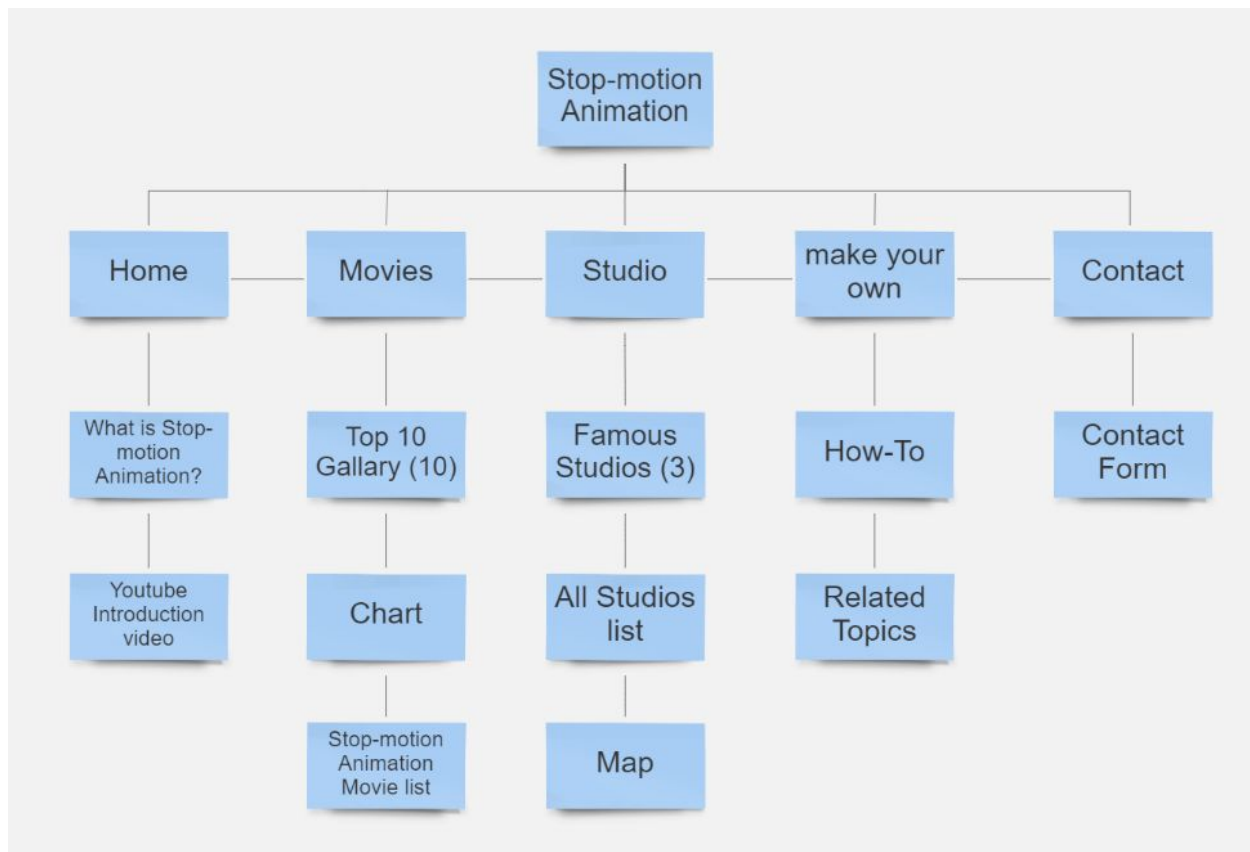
Stop-motion Animation

Home

Movies

Studio

make your own

Contact

What is Stop-motion Animation?

Youtube Introduction video

Top 10 Gallary (10)

Chart

Stop-motion Animation Movie list

Famous Studios (3)

All Studios list

Map

How-To

Related Topics

Contact Form